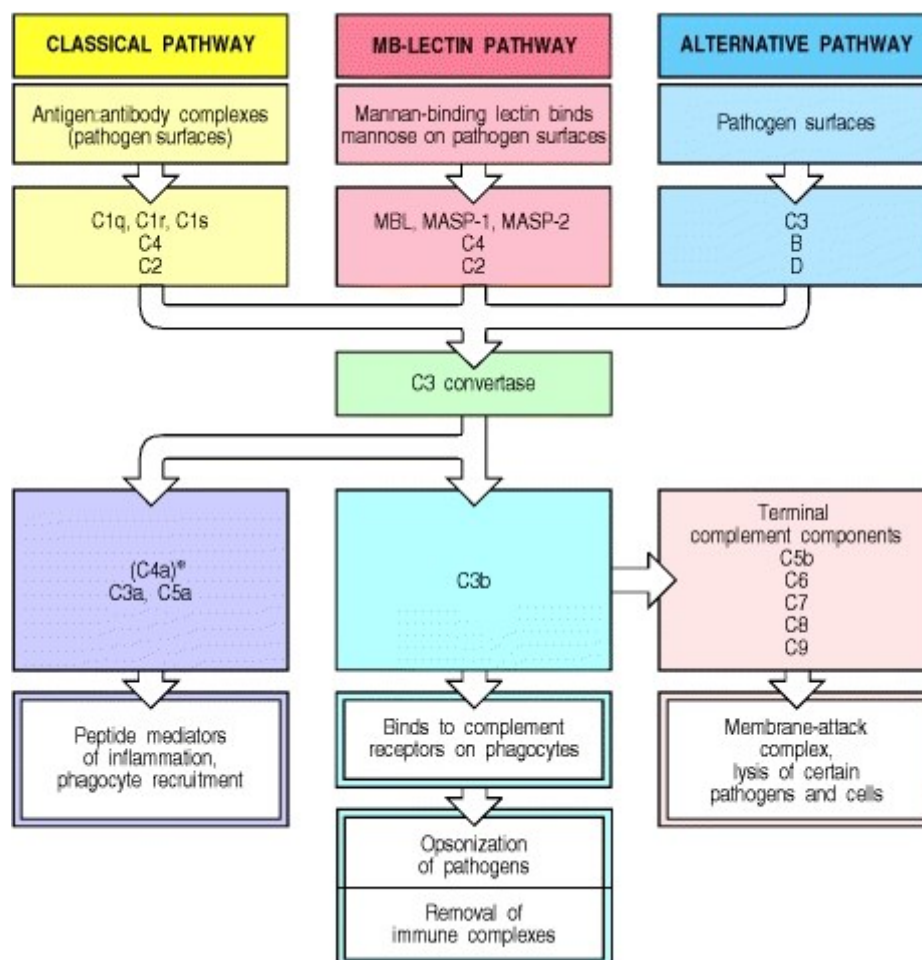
CLASSICAL PATHWAY

Antigen:antibody complexes (pathogen surfaces)

C1q, C1r, C1s
C4
C2

MB-LECTIN PATHWAY

Mannan-binding lectin binds mannose on pathogen surfaces

MBL, MASP-1, MASP-2
C4
C2

ALTERNATIVE PATHWAY

Pathogen surfaces

C3
B
D

C3 convertase

(C4a)*
C3a, C5a

Peptide mediators of inflammation, phagocyte recruitment

C3b

Binds to complement receptors on phagocytes

Opsonization of pathogens

Removal of immune complexes

Terminal complement components
C5b
C6
C7
C8
C9

Membrane-attack complex, lysis of certain pathogens and cells